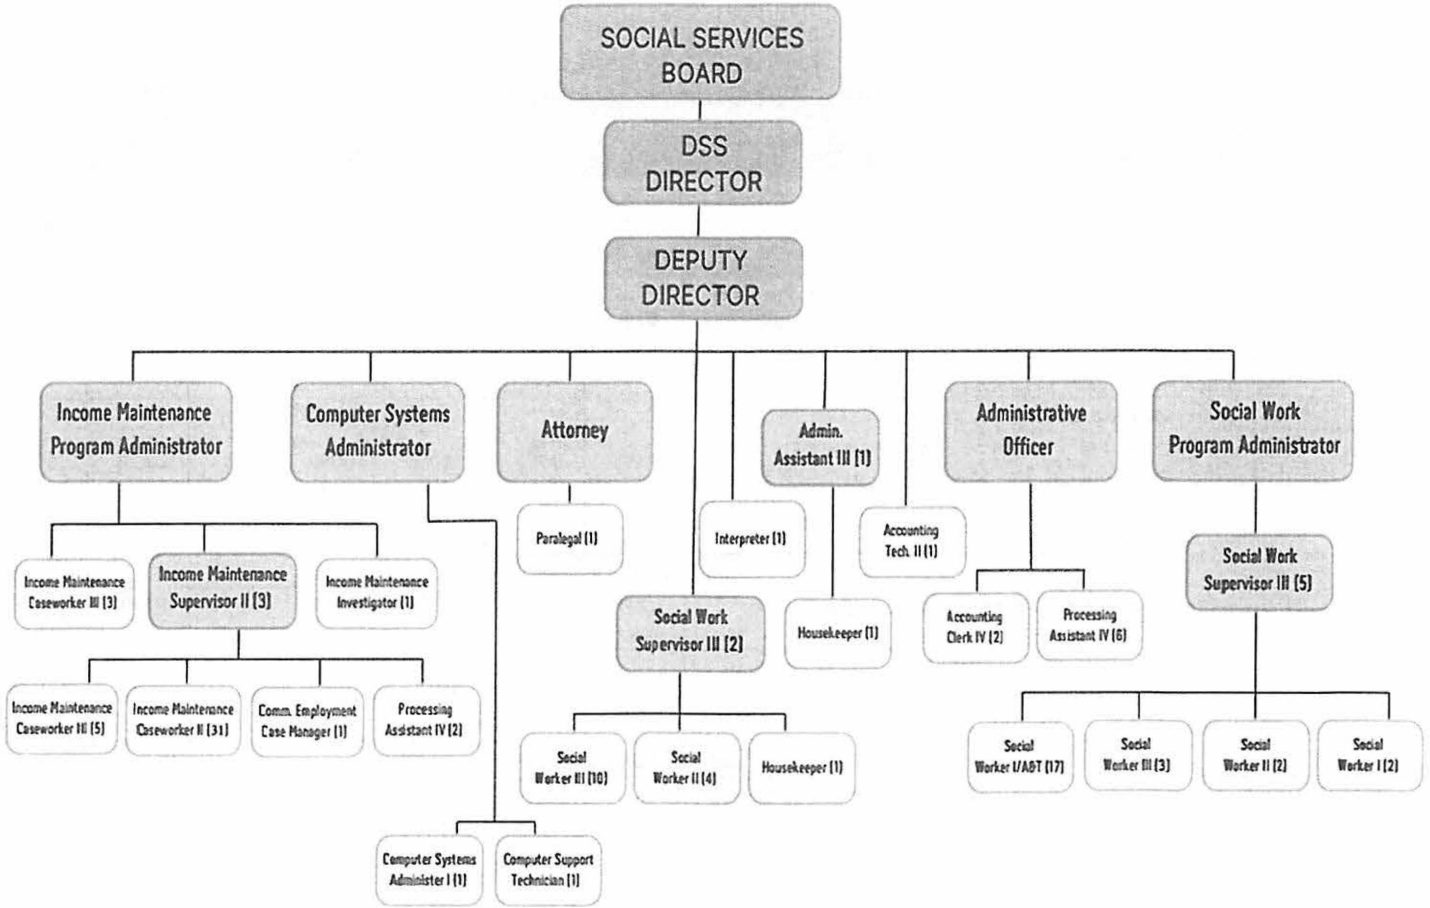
SOCIAL SERVICES BOARD

DSS DIRECTOR

DEPUTY DIRECTOR

Income Maintenance Program Administrator

Computer Systems Administrator

Attorney

Admin. Assistant III (1)

Administrative Officer

Social Work Program Administrator

Income Maintenance Caseworker III (3)

Income Maintenance Supervisor II (3)

Income Maintenance Investigator (1)

Paralegal (1)

Interpreter (1)

Accounting Tech. II (1)

Social Work Supervisor III (5)

Social Work Supervisor III (2)

Housekeeper (1)

Accounting Clerk IV (2)

Processing Assistant IV (6)

Income Maintenance Caseworker III (5)

Income Maintenance Caseworker II (31)

Comm. Employment Case Manager (1)

Processing Assistant IV (2)

Social Worker III (10)

Social Worker II (4)

Housekeeper (1)

Social Worker I/ABT (17)

Social Worker III (3)

Social Worker II (2)

Social Worker I (2)

Computer Systems Administer I (1)

Computer Support Technician (1)